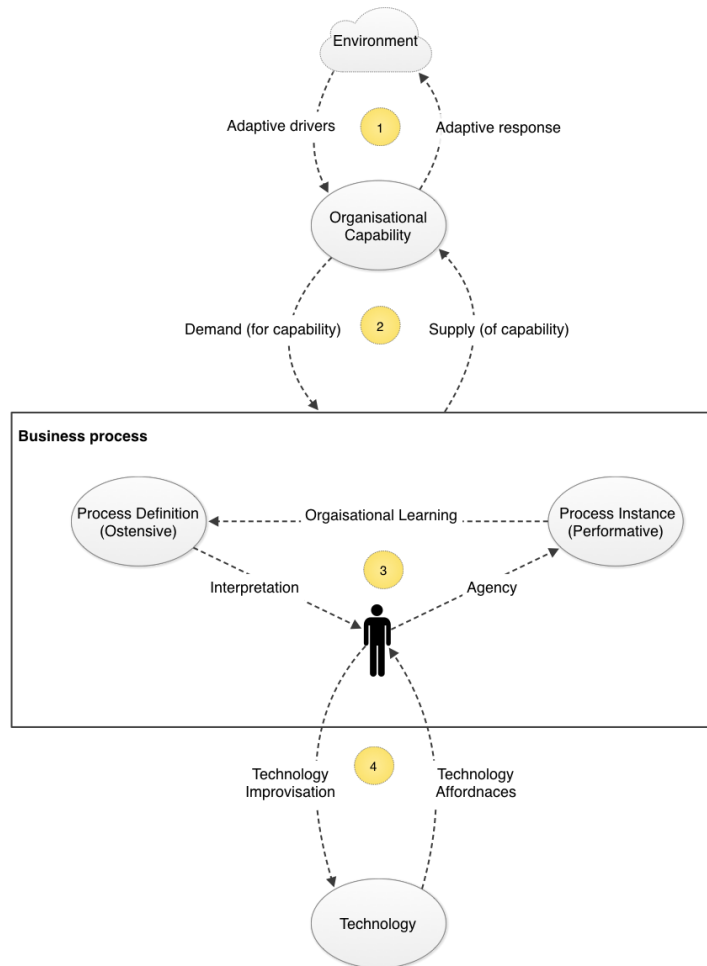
Environment

Adaptive drivers

1

Adaptive response

Organisational Capability

Demand (for capability)

2

Supply (of capability)

Business process

Process Definition (Ostensive)

Orgaisational Learning

Process Instance (Performative)

3

Interpretation

Agency

4

Technology Improvisation

Technology Affordnaces

Technology